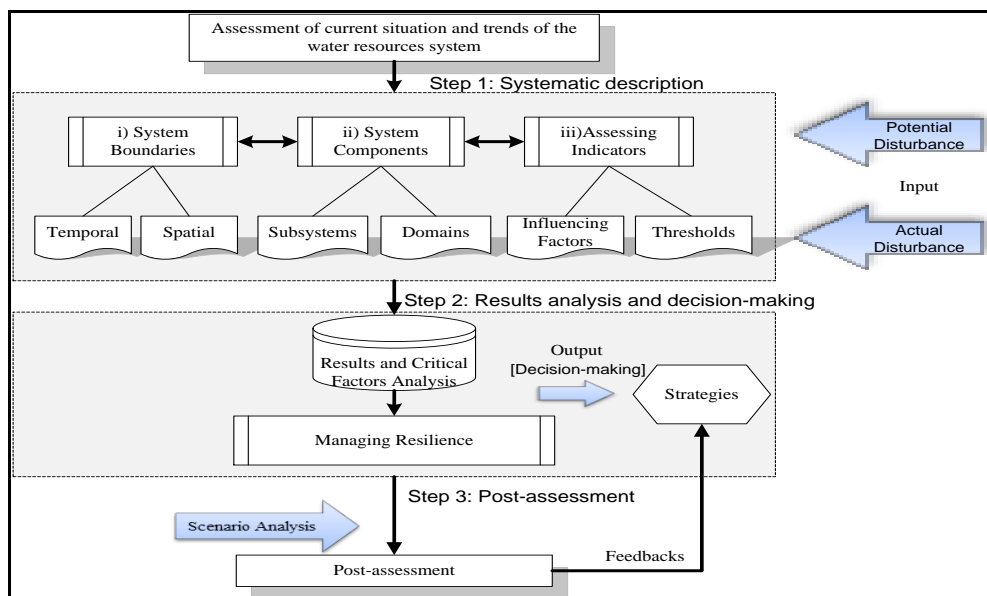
Assessment of current situation and trends of the water resources system

Step 1: Systematic description

i) System Boundaries

ii) System Components

iii)Assessing Indicators

Potential Disturbance

Input

Temporal

Spatial

Subsystems

Domains

Influencing Factors

Thresholds

Actual Disturbance

Step 2: Results analysis and decision-making

Results and Critical Factors Analysis

Output [Decision-making]

Strategies

Managing Resilience

Step 3: Post-assessment

Scenario Analysis

Feedbacks

Post-assessment